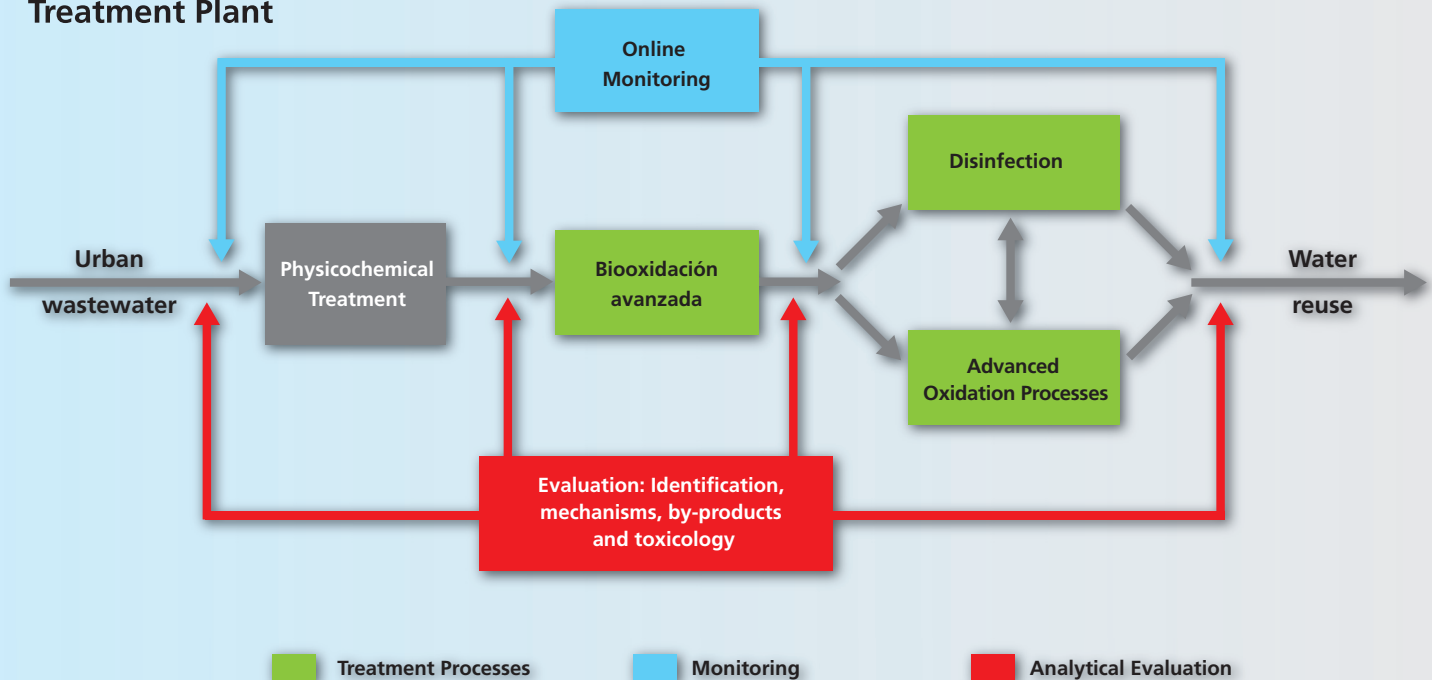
Treatment Plant

Online Monitoring

Disinfection

Urban wastewater

Physicochemical Treatment

Biooxidación avanzada

Water reuse

Advanced Oxidation Processes

Evaluation: Identification, mechanisms, by-products and toxicology

Treatment Processes

Monitoring

Analytical Evaluation